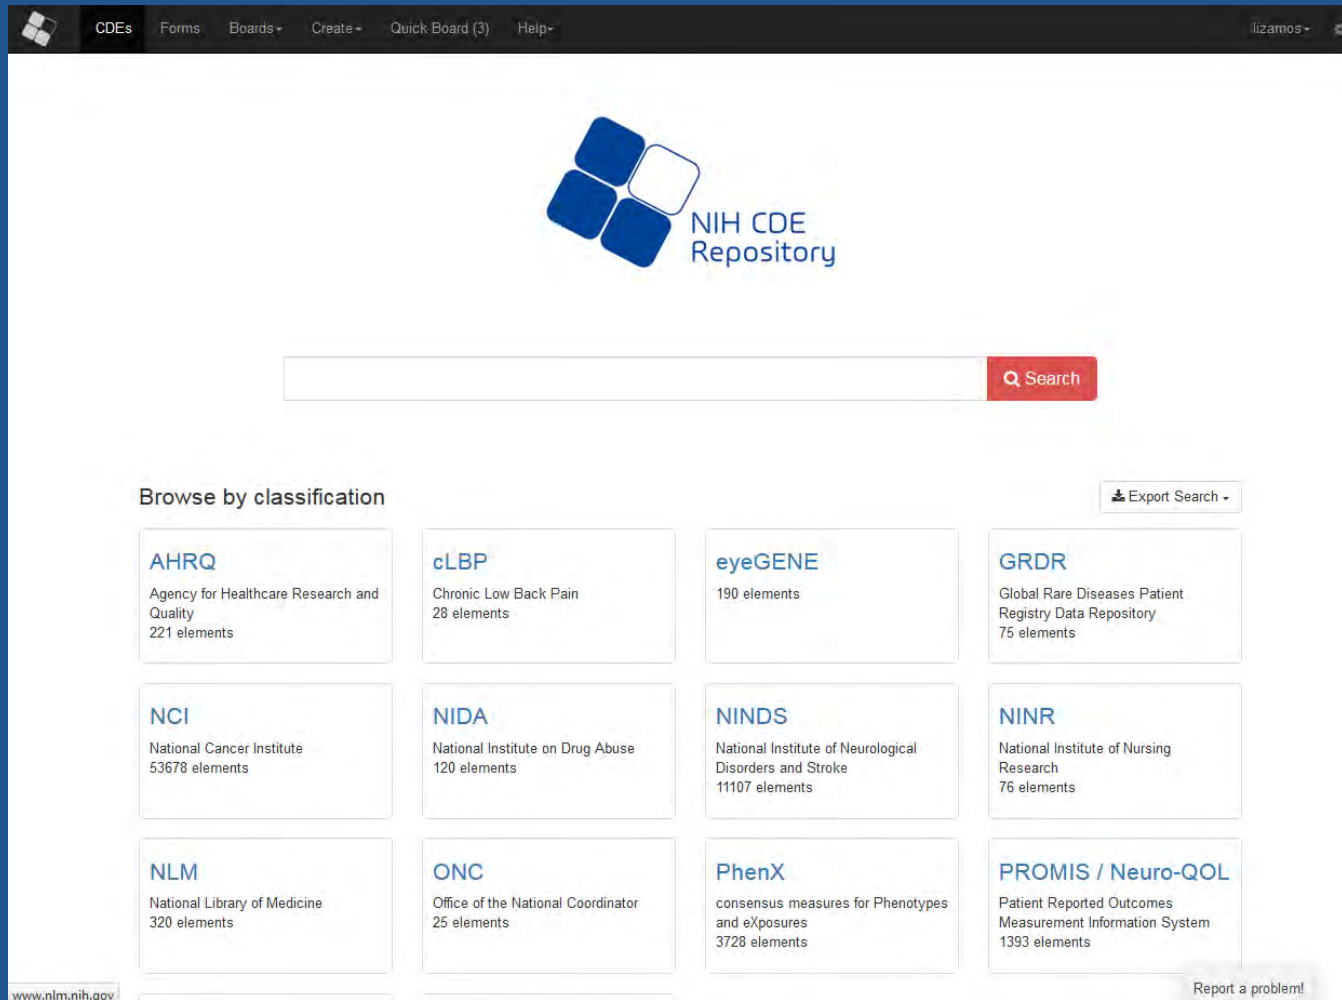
CDEs Forms Boards Create Quick Board (3) Help lizamos

NIH CDE Repository

Search

Browse by classification

Export Search

AHRQ
Agency for Healthcare Research and Quality
221 elements

cLBP
Chronic Low Back Pain
28 elements

eyeGENE
190 elements

GRDR
Global Rare Diseases Patient Registry Data Repository
75 elements

NCI
National Cancer Institute
53678 elements

NIDA
National Institute on Drug Abuse
120 elements

NINDS
National Institute of Neurological Disorders and Stroke
11107 elements

NINR
National Institute of Nursing Research
76 elements

NLM
National Library of Medicine
320 elements

ONC
Office of the National Coordinator
25 elements

PhenX
consensus measures for Phenotypes and eXposures
3728 elements

PROMIS / Neuro-QOL
Patient Reported Outcomes Measurement Information System
1393 elements

www.nlm.nih.gov

Report a problem!